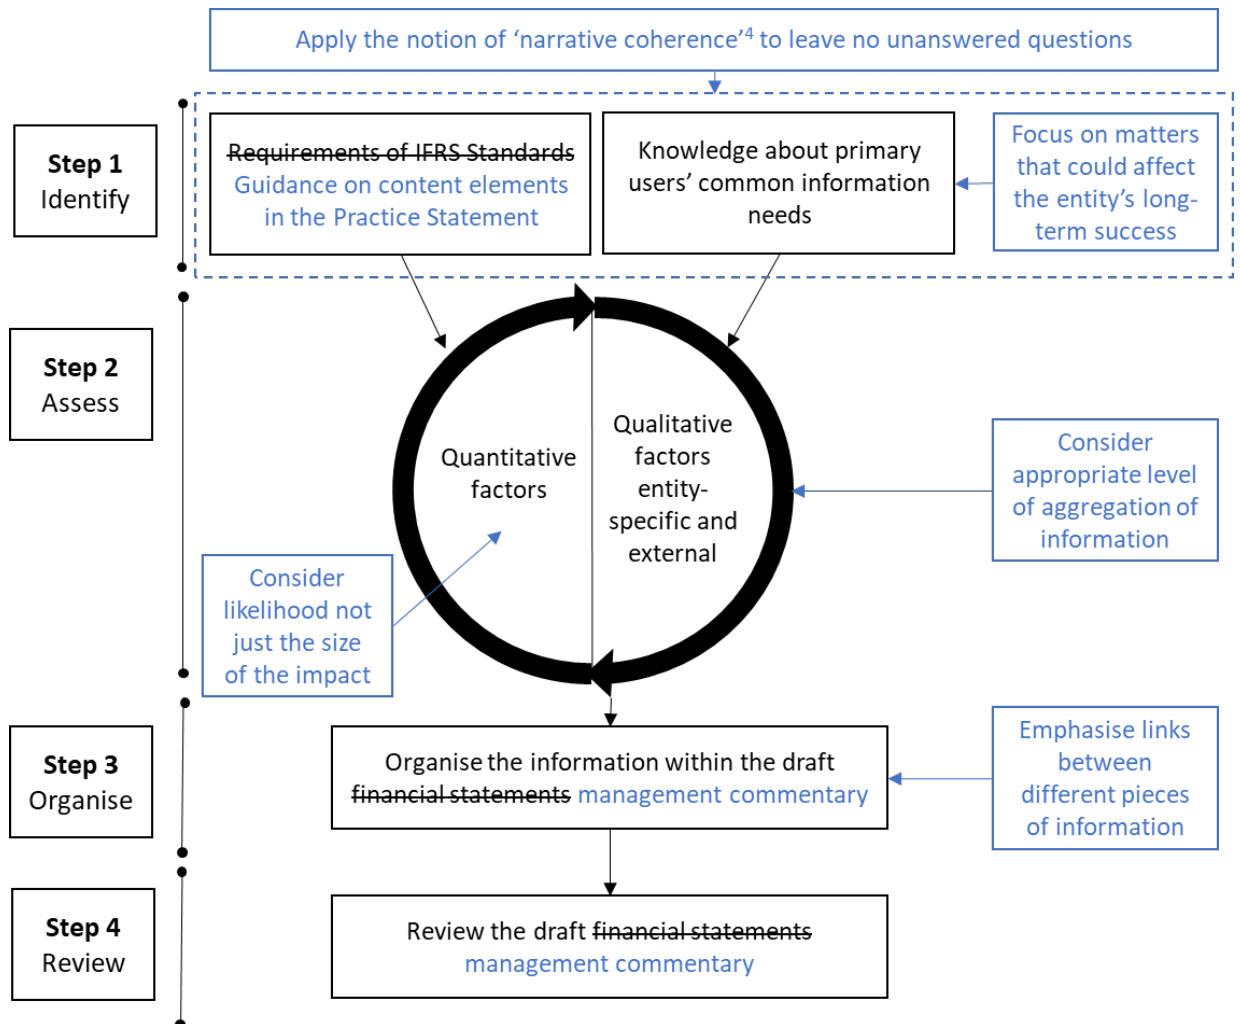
Apply the notion of 'narrative coherence'$^4$ to leave no unanswered questions

Step 1
Identify

~~Requirements of IFRS Standards~~
Guidance on content elements in the Practice Statement

Knowledge about primary users' common information needs

Focus on matters that could affect the entity's long-term success

Step 2
Assess

Quantitative factors

Qualitative factors entity-specific and external

Consider appropriate level of aggregation of information

Consider likelihood not just the size of the impact

Step 3
Organise

Organise the information within the draft ~~financial statements~~ management commentary

Emphasise links between different pieces of information

Step 4
Review

Review the draft ~~financial statements~~ management commentary